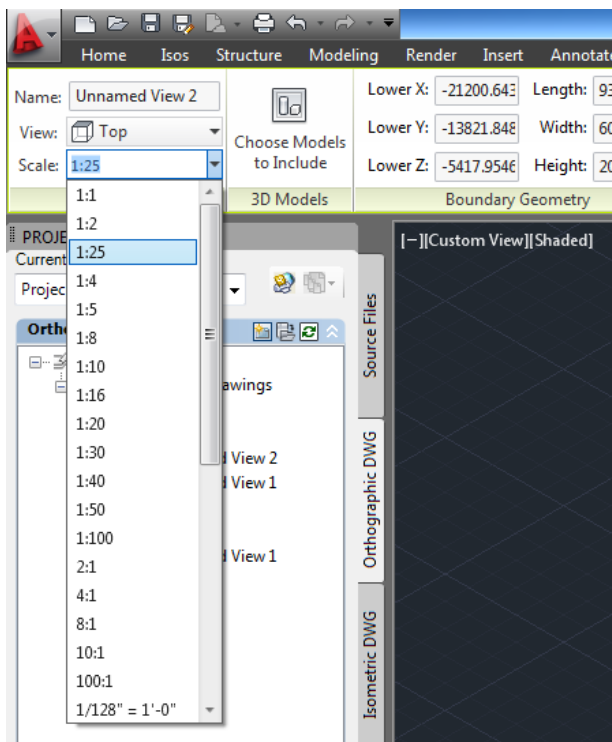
Home Isos Structure Modeling Render Insert Annotat

Name: Unnamed View 2
View: Top
Scale: 1:25

Choose Models to Include

3D Models

Lower X: -21200.643 Length: 93
Lower Y: -13821.848 Width: 60
Lower Z: -5417.9546 Height: 20

Boundary Geometry

1:1
1:2
1:25
1:4
1:5
1:8
1:10
1:16
1:20
1:30
1:40
1:50
1:100
2:1
4:1
8:1
10:1
100:1
1/128" = 1'-0"

PROJE
Current
Projec
Ortho
awings
d View 2
d View 1
d View 1

Source Files
Orthographic DWG
Isometric DWG

[−][Custom View][Shaded]